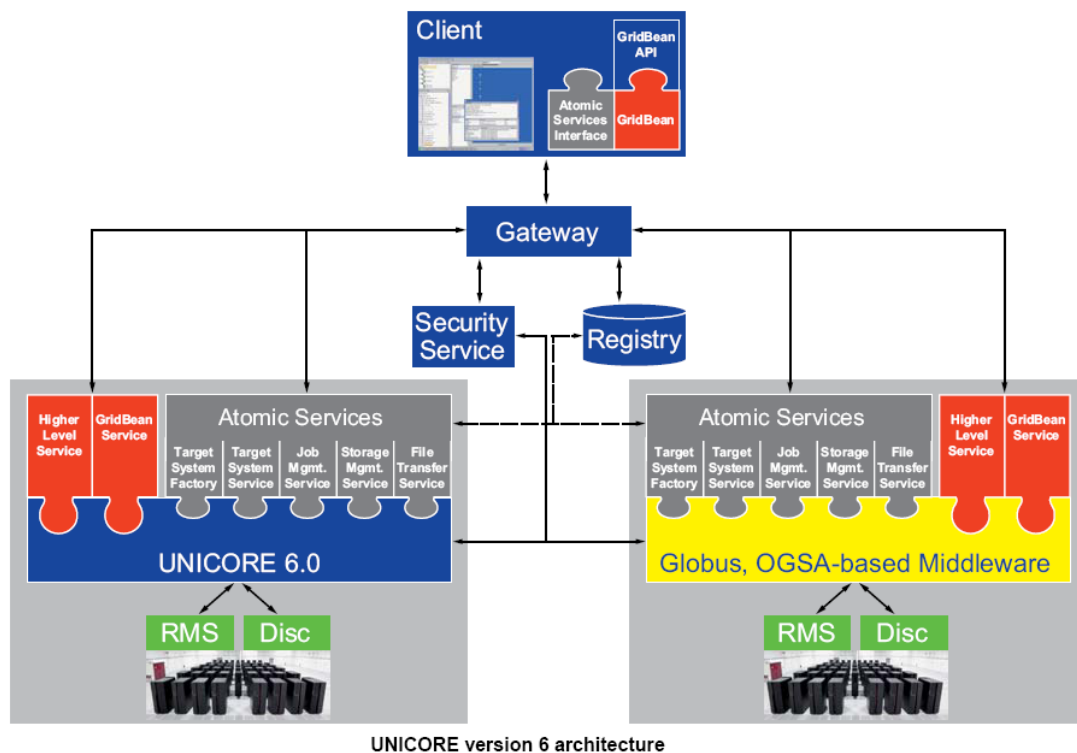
Client

GridBean API

Atomic Services Interface

GridBean

Gateway

Security Service

Registry

Higher Level Service

GridBean Service

Atomic Services

Target System Factory

Target System Service

Job Mgmt. Service

Storage Mgmt. Service

File Transfer Service

UNICORE 6.0

RMS

Disc

Atomic Services

Target System Factory

Target System Service

Job Mgmt. Service

Storage Mgmt. Service

File Transfer Service

Higher Level Service

GridBean Service

Globus, OGSA-based Middleware

RMS

Disc

UNICORE version 6 architecture